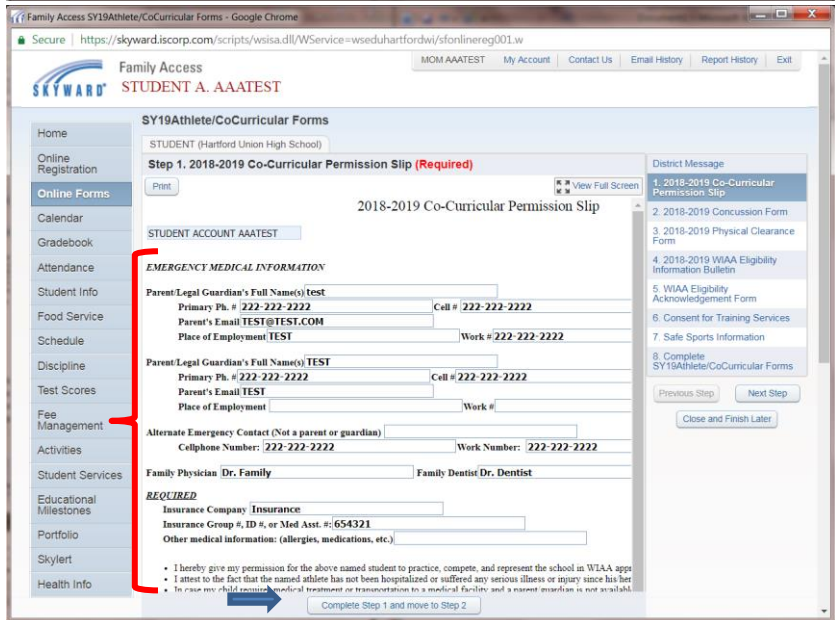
Family Access SY19Athlete/CoCurricular Forms - Google Chrome

Secure | https://skyward.iscorp.com/scripts/wsisa.dll/WService=wseduhartfordwi/sfonlinereg001.w

SKYWARD

Family Access
STUDENT A. AAATEST

MOM AAATEST | My Account | Contact Us | Email History | Report History | Exit

Home
Online Registration
Online Forms
Calendar
Gradebook
Attendance
Student Info
Food Service
Schedule
Discipline
Test Scores
Fee Management
Activities
Student Services
Educational Milestones
Portfolio
Skylert
Health Info

SY19Athlete/CoCurricular Forms

STUDENT (Hartford Union High School)

Step 1. 2018-2019 Co-Curricular Permission Slip (Required)

Print

View Full Screen

2018-2019 Co-Curricular Permission Slip

STUDENT ACCOUNT AAATEST

EMERGENCY MEDICAL INFORMATION

Parent/Legal Guardian's Full Name(s) test
Primary Ph. # 222-222-2222 Cell # 222-222-2222
Parent's Email TEST@TEST.COM
Place of Employment TEST Work # 222-222-2222

Parent/Legal Guardian's Full Name(s) TEST
Primary Ph. # 222-222-2222 Cell # 222-222-2222
Parent's Email TEST
Place of Employment Work #

Alternate Emergency Contact (Not a parent or guardian)
Cellphone Number: 222-222-2222 Work Number: 222-222-2222

Family Physician Dr. Family Family Dentist Dr. Dentist

REQUIRED
Insurance Company Insurance
Insurance Group #, ID #, or Med Asst. #: 654321
Other medical information: (allergies, medications, etc.)

• I hereby give my permission for the above named student to practice, compete, and represent the school in WIAA app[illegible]
• I attest to the fact that the named athlete has not been hospitalized or suffered any serious illness or injury since his/her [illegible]
• In case my child requires medical treatment or transportation to a medical facility and a parent/guardian is not availabl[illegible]

Complete Step 1 and move to Step 2

District Message
1. 2018-2019 Co-Curricular Permission Slip
2. 2018-2019 Concussion Form
3. 2018-2019 Physical Clearance Form
4. 2018-2019 WIAA Eligibility Information Bulletin
5. WIAA Eligibility Acknowledgement Form
6. Consent for Training Services
7. Safe Sports Information
8. Complete SY19Athlete/CoCurricular Forms

Previous Step
Next Step
Close and Finish Later